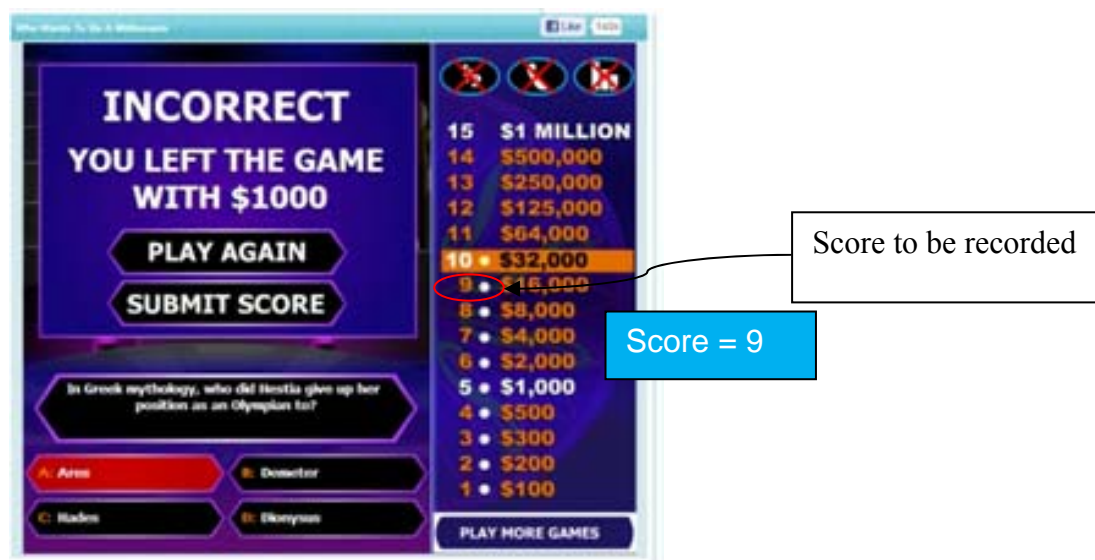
Who Wants To Be A Millionaire
Like 1426

INCORRECT
YOU LEFT THE GAME WITH $1000

PLAY AGAIN
SUBMIT SCORE

In Greek mythology, who did Hestia give up her position as an Olympian to?

A: Ares
B: Demeter
C: Hades
D: Dionysus

15 $1 MILLION
14 $500,000
13 $250,000
12 $125,000
11 $64,000
10 • $32,000
9 • $16,000
8 • $8,000
7 • $4,000
6 • $2,000
5 • $1,000
4 • $500
3 • $300
2 • $200
1 • $100

PLAY MORE GAMES

Score to be recorded

Score = 9